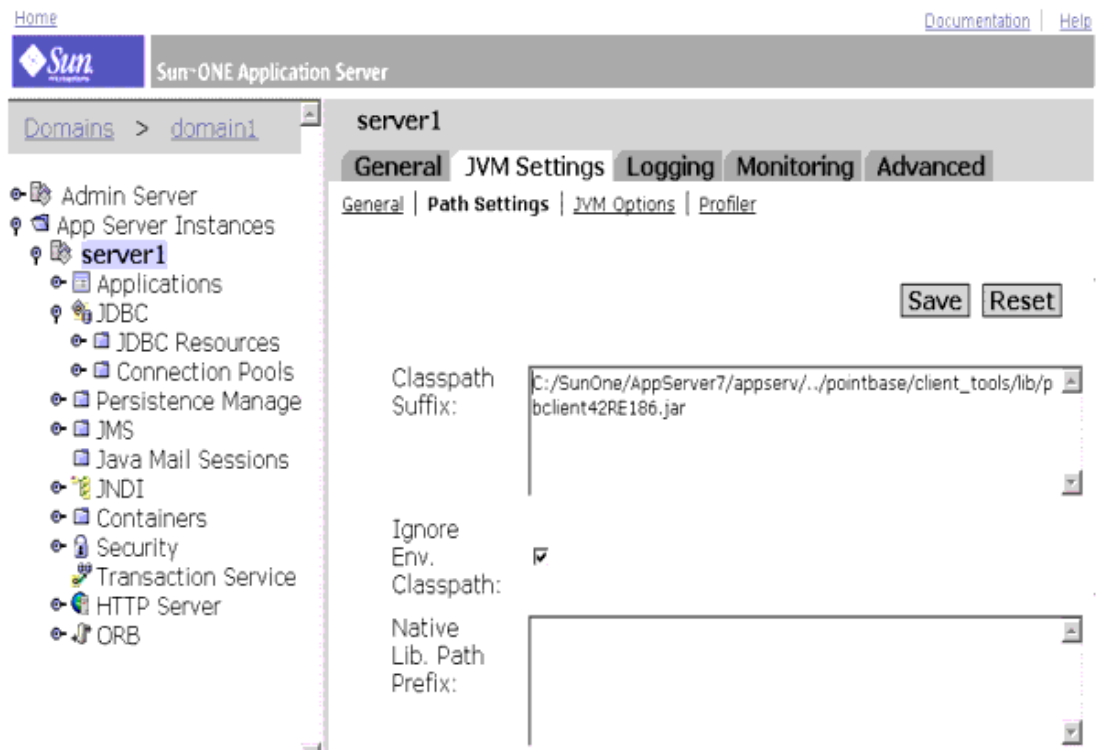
Home

Documentation | Help

Sun

Sun ONE Application Server

Domains > domain1

Admin Server
App Server Instances
server1
Applications
JDBC
JDBC Resources
Connection Pools
Persistence Manage
JMS
Java Mail Sessions
JNDI
Containers
Security
Transaction Service
HTTP Server
ORB

server1

General | JVM Settings | Logging | Monitoring | Advanced

General | Path Settings | JVM Options | Profiler

Save Reset

Classpath Suffix: C:/SunOne/AppServer7/appserv/../pointbase/client_tools/lib/pbclient42RE186.jar

Ignore Env. Classpath: ☑

Native Lib. Path Prefix: